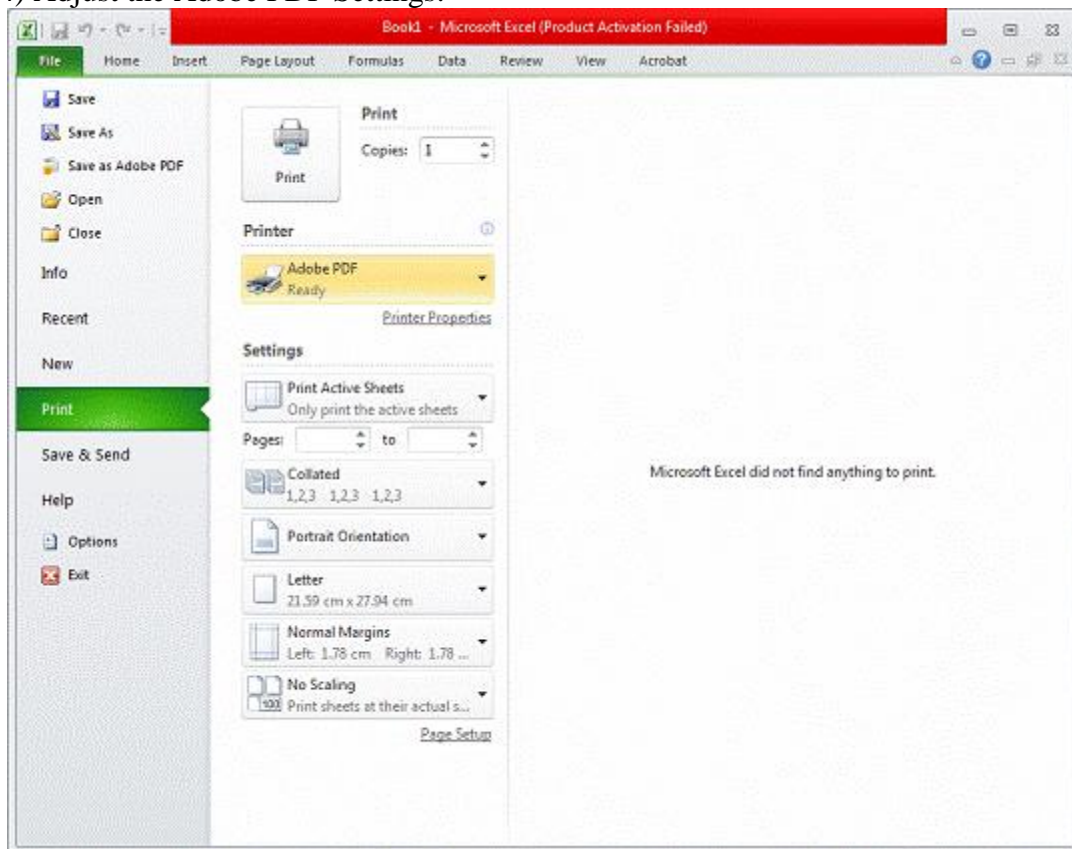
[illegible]) Adjust the Adobe PDF Settings:

Book1 - Microsoft Excel (Product Activation Failed)

File
Home
Insert
Page Layout
Formulas
Data
Review
View
Acrobat

Save
Save As
Save as Adobe PDF
Open
Close
Info
Recent
New
Print
Save & Send
Help
Options
Exit

Print
Copies: 1
Print

Printer
Adobe PDF
Ready
Printer Properties

Settings
Print Active Sheets
Only print the active sheets
Pages: to
Collated
1,2,3 1,2,3 1,2,3
Portrait Orientation
Letter
21.59 cm x 27.94 cm
Normal Margins
Left: 1.78 cm Right: 1.78 ...
No Scaling
100 Print sheets at their actual s...
Page Setup

Microsoft Excel did not find anything to print.